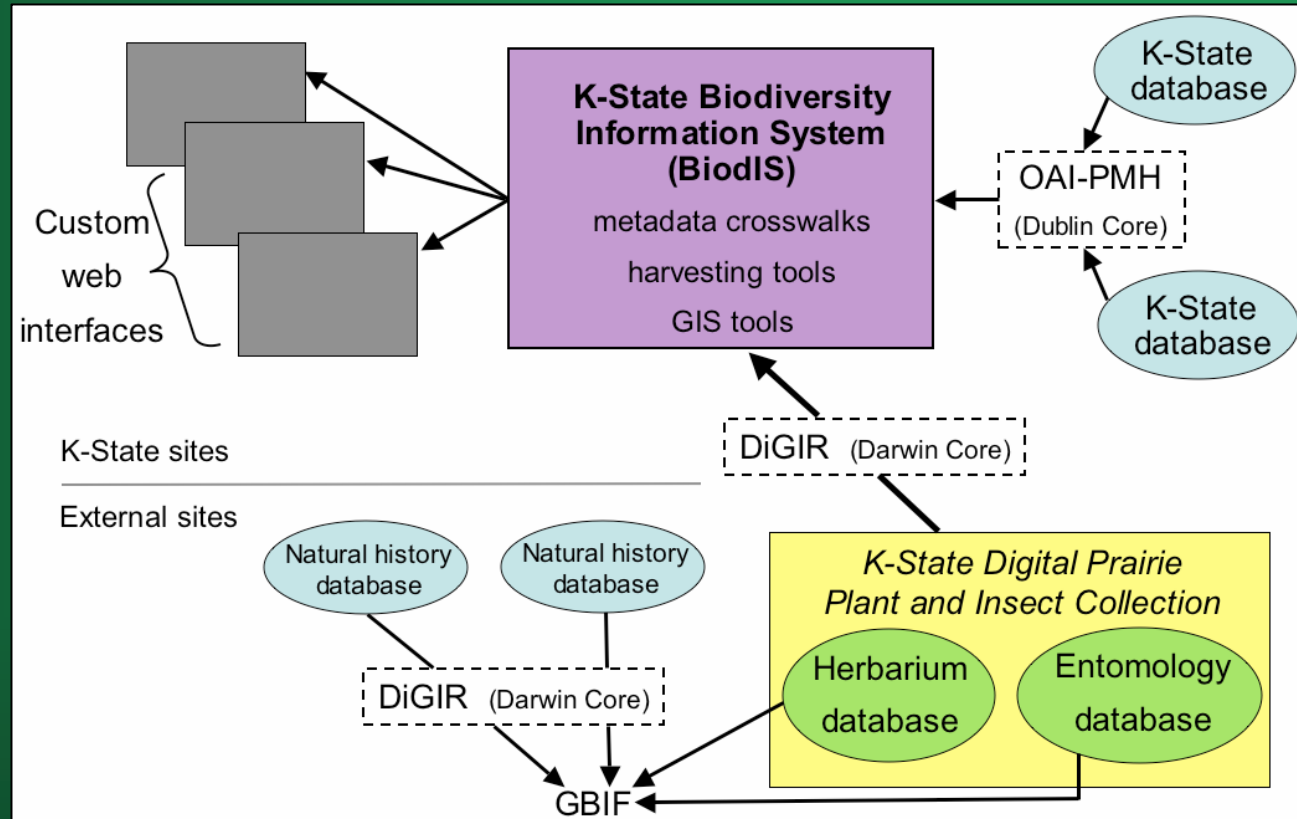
K-State Biodiversity Information System (BiodIS)

metadata crosswalks

harvesting tools

GIS tools

K-State database

OAI-PMH (Dublin Core)

K-State database

Custom web interfaces

K-State sites

External sites

DiGIR (Darwin Core)

Natural history database

Natural history database

DiGIR (Darwin Core)

K-State Digital Prairie Plant and Insect Collection

Herbarium database

Entomology database

GBIF